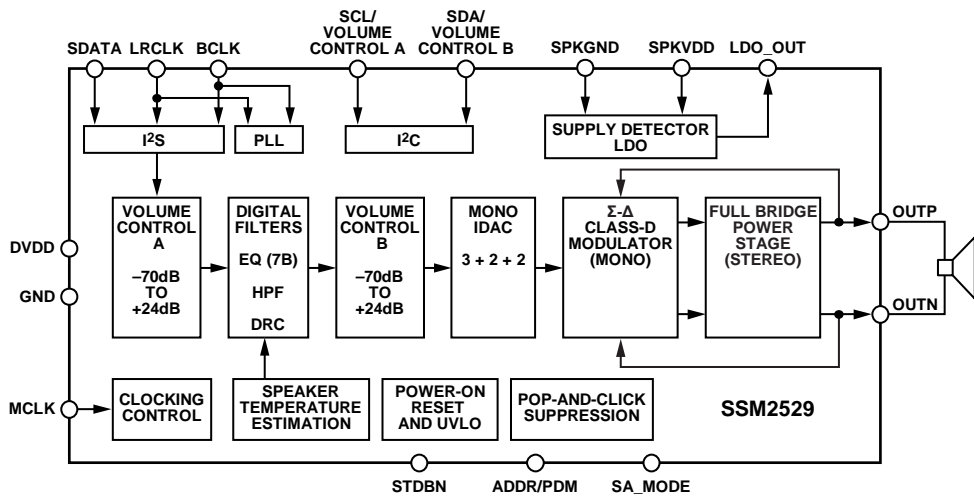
SDATA LRCLK BCLK

SCL/ VOLUME CONTROL A

SDA/ VOLUME CONTROL B

SPKGND SPKVDD LDO_OUT

I$^2$S

PLL

I$^2$C

SUPPLY DETECTOR LDO

DVDD

GND

VOLUME CONTROL A

–70dB TO +24dB

DIGITAL FILTERS

EQ (7B)

HPF

DRC

VOLUME CONTROL B

–70dB TO +24dB

MONO IDAC

3 + 2 + 2

Σ-Δ CLASS-D MODULATOR (MONO)

FULL BRIDGE POWER STAGE (STEREO)

OUTP

OUTN

MCLK

CLOCKING CONTROL

SPEAKER TEMPERATURE ESTIMATION

POWER-ON RESET AND UVLO

POP-AND-CLICK SUPPRESSION

SSM2529

STDBN ADDR/PDM SA_MODE